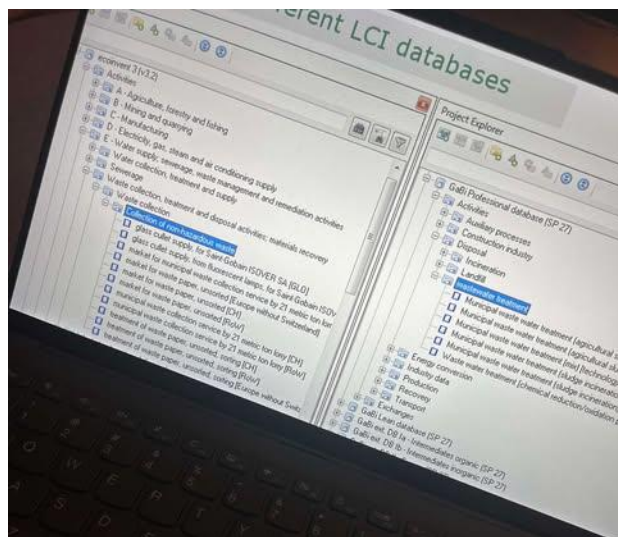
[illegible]erent LCI databases

ecoinvent 3 (v3.2)
Activities
A - Agriculture, forestry and fishing
B - Mining and quarrying
C - Manufacturing
D - Electricity, gas, steam and air conditioning supply
E - Water supply; sewerage, waste management and remediation activities
Water collection, treatment and supply
Sewerage
Waste collection, treatment and disposal activities; materials recovery
Waste collection
Collection of non-hazardous waste
glass cullet supply, for Saint Gobain ISOVER SA [GLO]
glass cullet supply, from fluorescent lamps, for Saint Gobain ISOV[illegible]
market for municipal waste collection service by 21 metric ton lor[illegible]
market for waste paper, unsorted [Europe without Switzerland]
market for waste paper, unsorted [RoW]
market for municipal waste collection service by 21 metric ton lorry [RoW]
market for waste paper, unsorted [CH]
municipal waste collection service by 21 metric ton lorry [CH]
treatment of waste paper, unsorted, sorting [RoW]
treatment of waste paper, unsorted, sorting [CH]
treatment of waste paper, unsorted, sorting [Europe without Switz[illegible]

Project Explorer
GaBi Professional database (SP 27)
Activities
Auxiliary processes
Construction industry
Disposal
Incineration
Landfill
Wastewater treatment
Municipal waste water treatment (agricultural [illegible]
Municipal waste water treatment (agricultural sl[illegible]
Municipal waste water treatment (mix) [technolog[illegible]
Municipal waste water treatment (sludge incinerati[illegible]
Waste water treatment (chemical reduction/oxidation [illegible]
Energy conversion
Industry data
Production
Recovery
Transport
Exchanges
GaBi Lean database (SP 27)
GaBi ext. DB Ia - Intermediates organic (SP 27)
GaBi ext. DB Ib - Intermediates inorganic (SP 27)